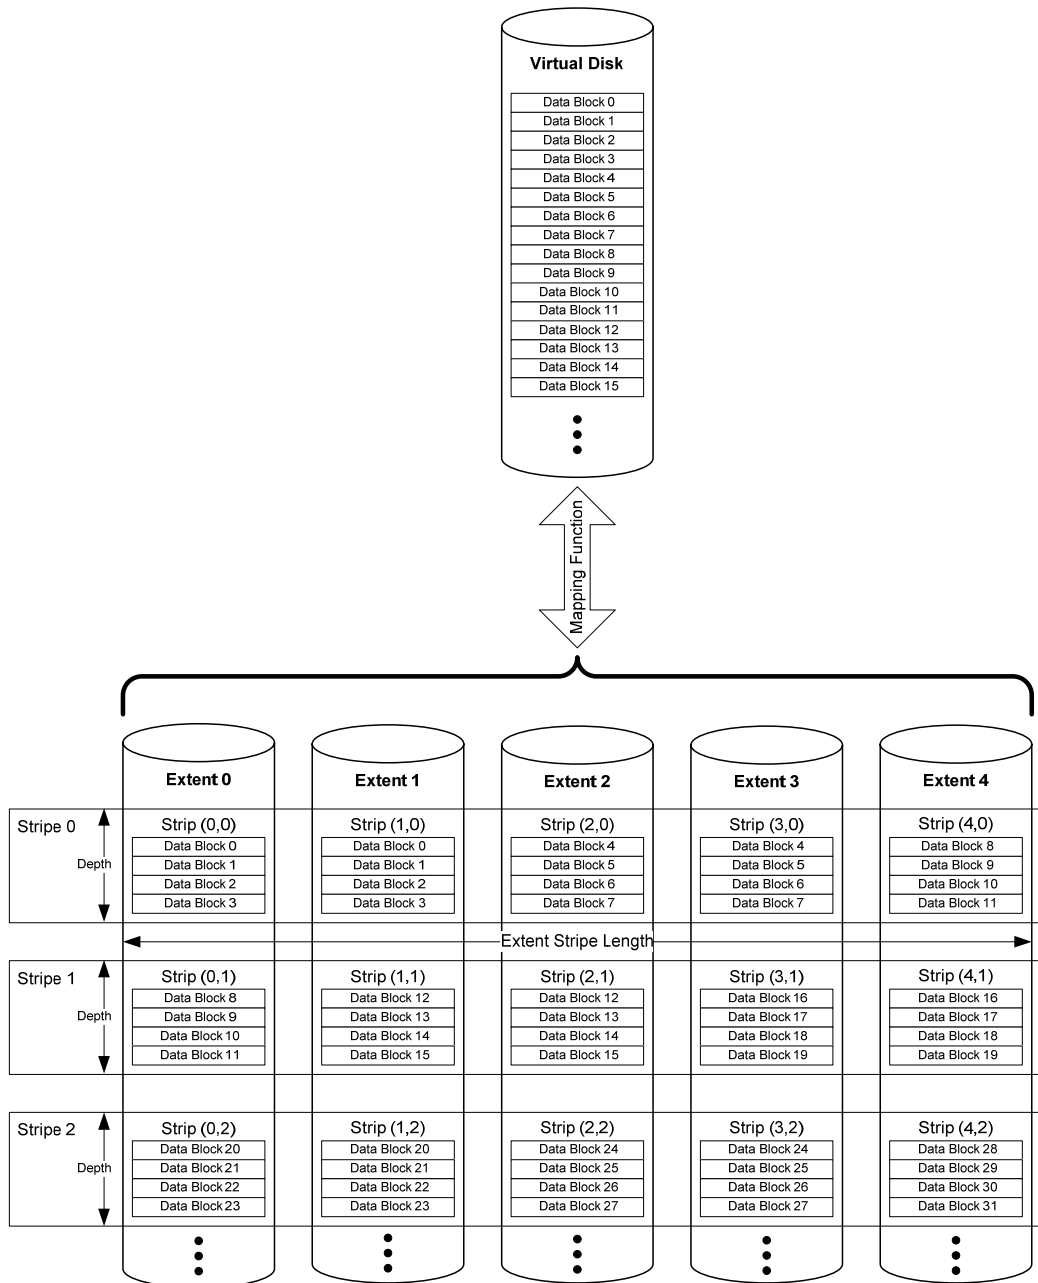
Virtual Disk

Data Block 0
Data Block 1
Data Block 2
Data Block 3
Data Block 4
Data Block 5
Data Block 6
Data Block 7
Data Block 8
Data Block 9
Data Block 10
Data Block 11
Data Block 12
Data Block 13
Data Block 14
Data Block 15

Mapping Function

Extent 0
Extent 1
Extent 2
Extent 3
Extent 4

Stripe 0
Depth

Strip (0,0)
Data Block 0
Data Block 1
Data Block 2
Data Block 3

Strip (1,0)
Data Block 0
Data Block 1
Data Block 2
Data Block 3

Strip (2,0)
Data Block 4
Data Block 5
Data Block 6
Data Block 7

Strip (3,0)
Data Block 4
Data Block 5
Data Block 6
Data Block 7

Strip (4,0)
Data Block 8
Data Block 9
Data Block 10
Data Block 11

Extent Stripe Length

Stripe 1
Depth

Strip (0,1)
Data Block 8
Data Block 9
Data Block 10
Data Block 11

Strip (1,1)
Data Block 12
Data Block 13
Data Block 14
Data Block 15

Strip (2,1)
Data Block 12
Data Block 13
Data Block 14
Data Block 15

Strip (3,1)
Data Block 16
Data Block 17
Data Block 18
Data Block 19

Strip (4,1)
Data Block 16
Data Block 17
Data Block 18
Data Block 19

Stripe 2
Depth

Strip (0,2)
Data Block 20
Data Block 21
Data Block 22
Data Block 23

Strip (1,2)
Data Block 20
Data Block 21
Data Block 22
Data Block 23

Strip (2,2)
Data Block 24
Data Block 25
Data Block 26
Data Block 27

Strip (3,2)
Data Block 24
Data Block 25
Data Block 26
Data Block 27

Strip (4,2)
Data Block 28
Data Block 29
Data Block 30
Data Block 31